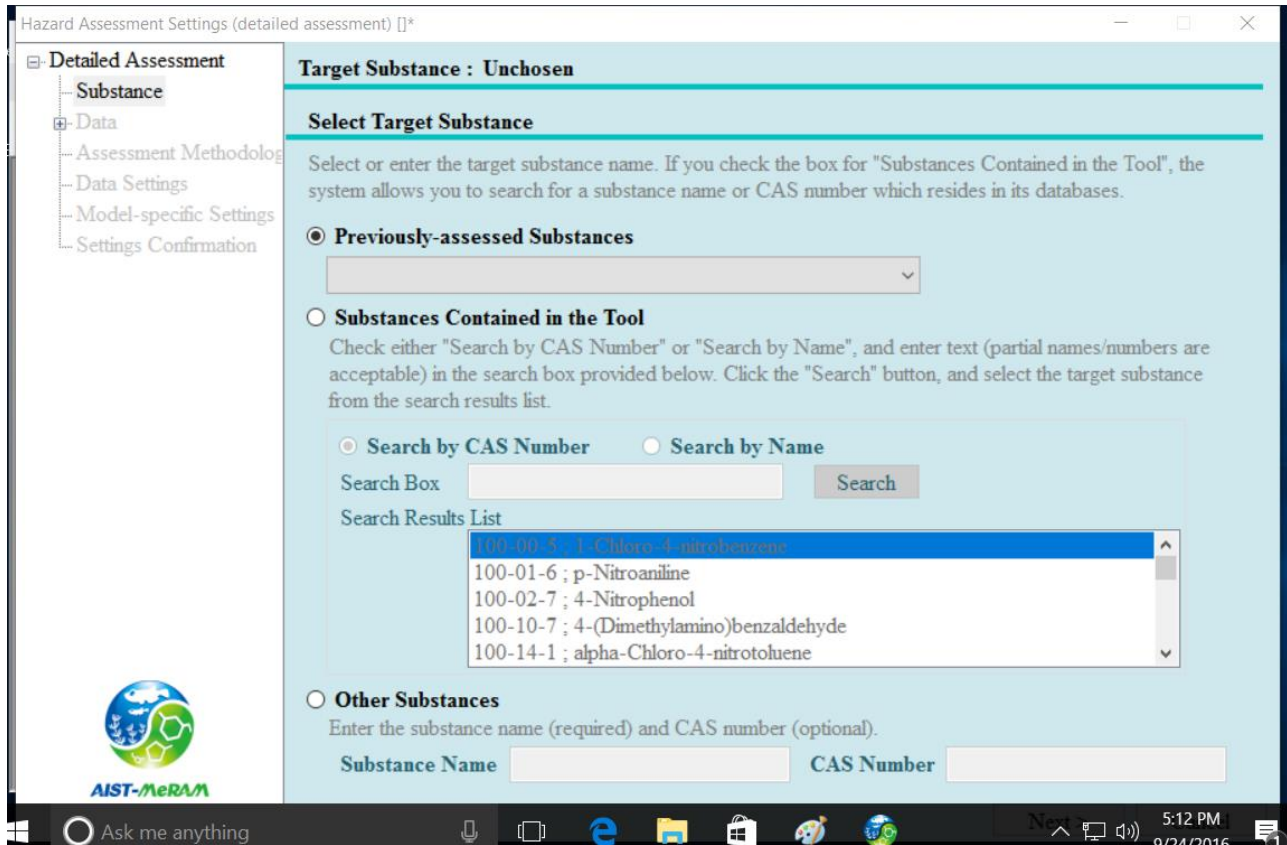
Hazard Assessment Settings (detailed assessment) []*

Detailed Assessment
Substance
Data
Assessment Methodolog
Data Settings
Model-specific Settings
Settings Confirmation

Target Substance : Unchosen

Select Target Substance

Select or enter the target substance name. If you check the box for "Substances Contained in the Tool", the system allows you to search for a substance name or CAS number which resides in its databases.

Previously-assessed Substances

Substances Contained in the Tool

Check either "Search by CAS Number" or "Search by Name", and enter text (partial names/numbers are acceptable) in the search box provided below. Click the "Search" button, and select the target substance from the search results list.

Search by CAS Number
Search by Name
Search Box
Search
Search Results List
100-00-5 ; 1-Chloro-4-nitrobenzene
100-01-6 ; p-Nitroaniline
100-02-7 ; 4-Nitrophenol
100-10-7 ; 4-(Dimethylamino)benzaldehyde
100-14-1 ; alpha-Chloro-4-nitrotoluene

Other Substances

Enter the substance name (required) and CAS number (optional).

Substance Name
CAS Number

AIST-MeRAM

Ask me anything
Next
5:12 PM
9/24/2016